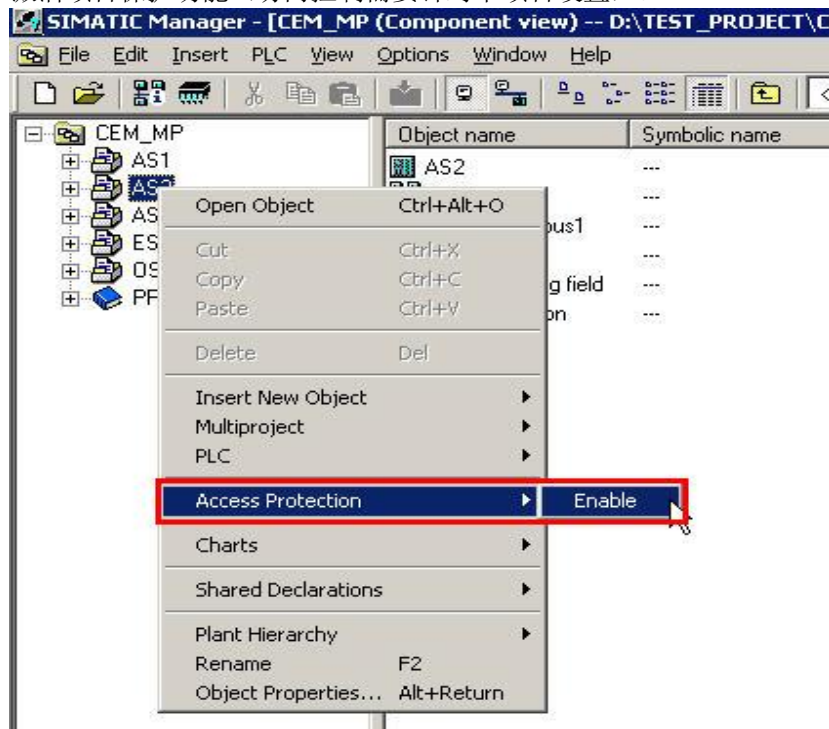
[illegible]

SIMATIC Manager - [CEM_MP (Component view) -- D:\TEST_PROJECT\C

File Edit Insert PLC View Options Window Help

CEM_MP
AS1
AS2
AS
ES
OS
PF

| Object name | Symbolic name |
|---|---|
| AS2 | --- |
| | --- |
| ...us1 | --- |
| | --- |
| ...g field | --- |
| ...on | --- |

Open Object Ctrl+Alt+O
Cut Ctrl+X
Copy Ctrl+C
Paste Ctrl+V
Delete Del
Insert New Object
Multiproject
PLC
Access Protection
Enable
Charts
Shared Declarations
Plant Hierarchy
Rename F2
Object Properties... Alt+Return